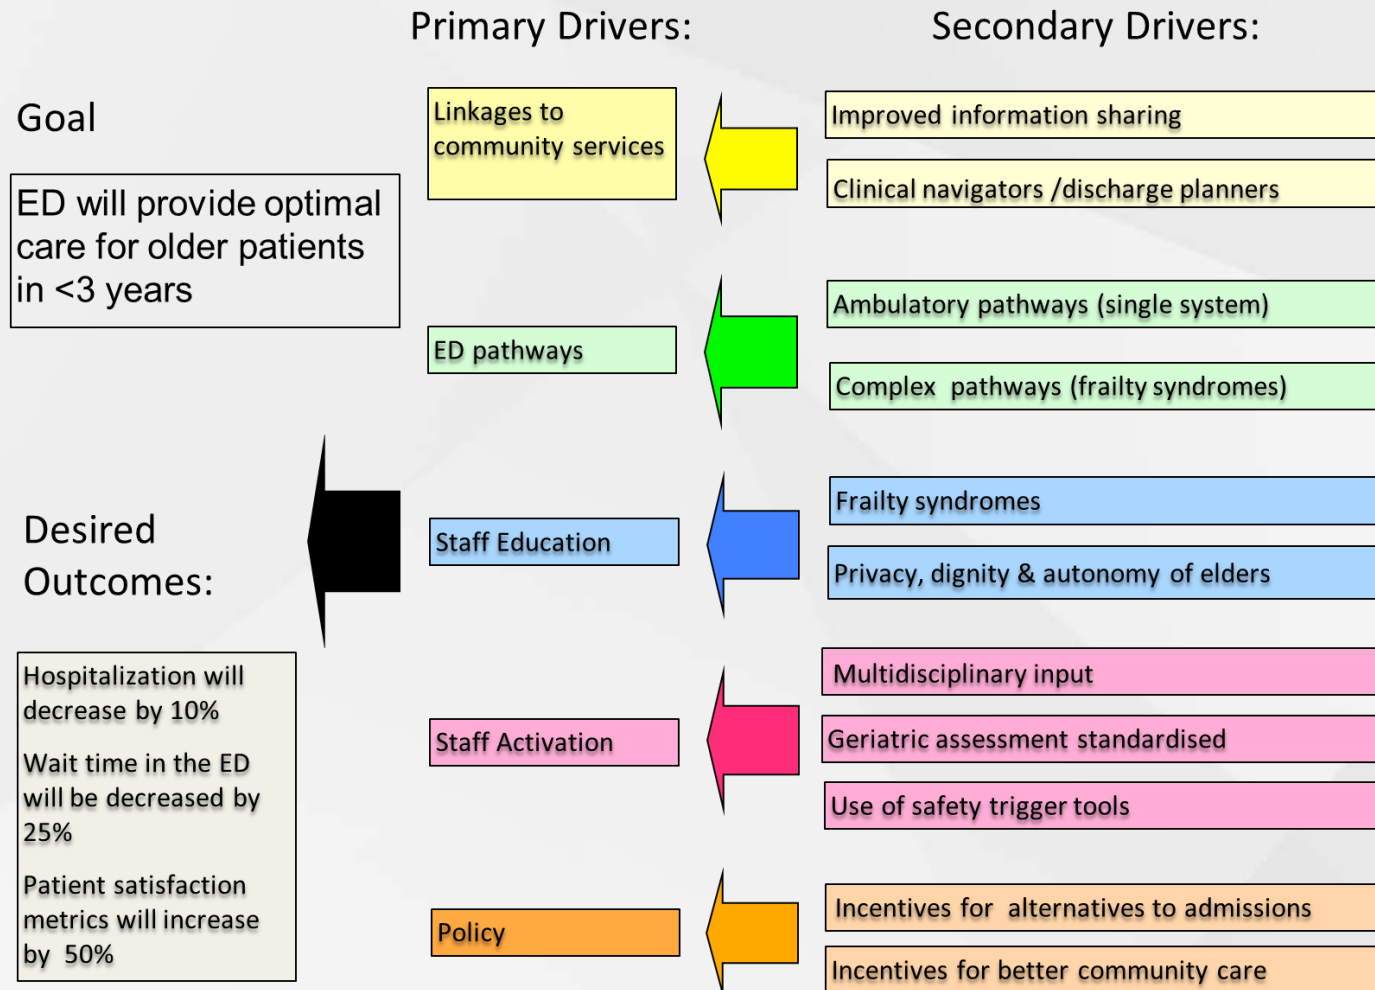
Primary Drivers:

Secondary Drivers:

Goal

ED will provide optimal care for older patients in <3 years

Linkages to community services

Improved information sharing

Clinical navigators /discharge planners

ED pathways

Ambulatory pathways (single system)

Complex pathways (frailty syndromes)

Desired Outcomes:

Staff Education

Frailty syndromes

Privacy, dignity & autonomy of elders

Hospitalization will decrease by 10%

Wait time in the ED will be decreased by 25%

Patient satisfaction metrics will increase by 50%

Staff Activation

Multidisciplinary input

Geriatric assessment standardised

Use of safety trigger tools

Policy

Incentives for alternatives to admissions

Incentives for better community care